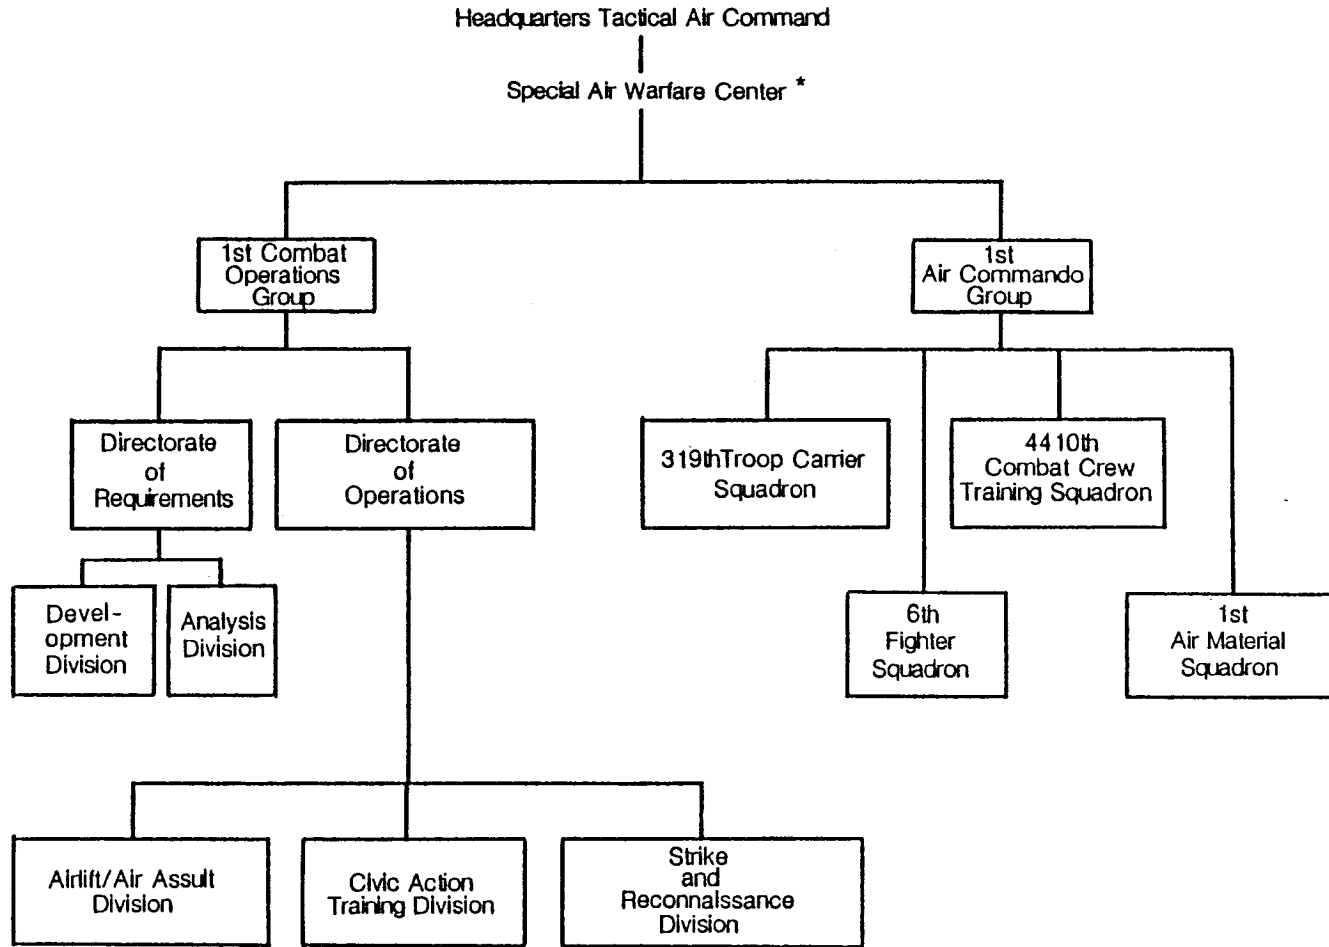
Headquarters Tactical Air Command

Special Air Warfare Center *

1st Combat Operations Group

1st Air Commando Group

Directorate of Requirements

Directorate of Operations

319thTroop Carrier Squadron

4410th Combat Crew Training Squadron

Devel-opment Division

Analysis Division

6th Fighter Squadron

1st Air Material Squadron

Airlift/Air Assault Division

Civic Action Training Division

Strike and Reconnaissance Division